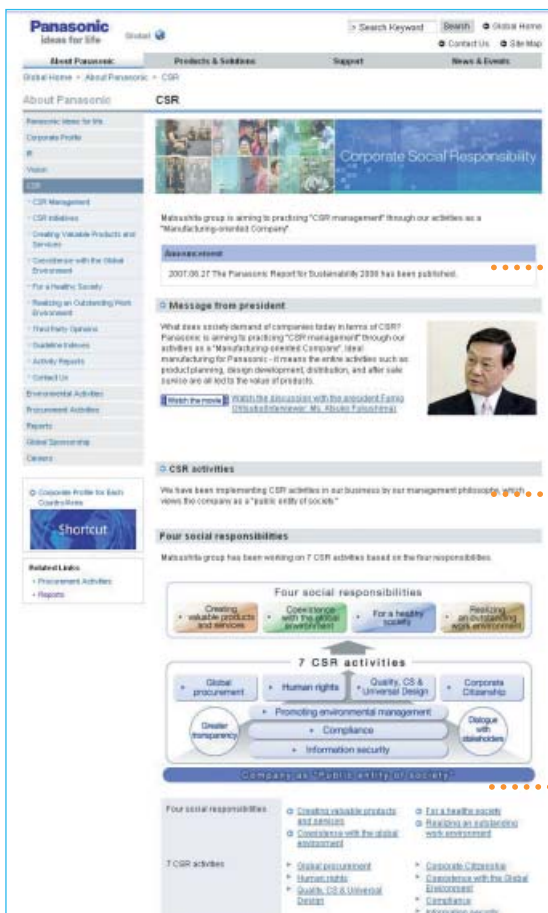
Panasonic
ideas for life

Global

> Search Keyword Search Global Home

Contact Us Site Map

About Panasonic | Products & Solutions | Support | News & Events

Global Home > About Panasonic > CSR

About Panasonic

Panasonic Ideas for life
Corporate Profile
IR
Vision
CSR
CSR Management
CSR Initiatives
Creating Valuable Products and Services
Coexistence with the Global Environment
For a Healthy Society
Realizing an Outstanding Work Environment
Third Party Opinions
Guideline Indexes
Activity Reports
Contact Us
Environmental Activities
Procurement Activities
Reports
Global Sponsorship
Careers

Corporate Profile for Each Country/Area

Shortcut

Related Links
Procurement Activities
Reports

CSR

Corporate Social Responsibility

Matsushita group is aiming to practicing "CSR management" through our activities as a "Manufacturing-oriented Company".

Announcement

2007.06.27 The Panasonic Report for Sustainability 2006 has been published.

Message from president

What does society demand of companies today in terms of CSR? Panasonic is aiming to practicing "CSR management" through our activities as a "Manufacturing-oriented Company". Ideal manufacturing for Panasonic - it means the entire activities such as product planning, design development, distribution, and after sale service are all led to the value of products.

Watch the movie | Watch the discussion with the president Fumio Ohtsubo(Interviewer: Ms. Atsuko Fukushima)

CSR activities

We have been implementing CSR activities in our business by our management philosophy, which views the company as a "public entity of society."

Four social responsibilities

Matsushita group has been working on 7 CSR activities based on the four responsibilities.

Four social responsibilities

Creating valuable products and services
Coexistence with the global environment
For a healthy society
Realizing an outstanding work environment

7 CSR activities

Global procurement
Human rights
Quality, CS & Universal Design
Corporate Citizenship
Greater transparency
Promoting environmental management
Compliance
Information security
Dialogue with stakeholders

Company as "Public entity of society"

Four social responsibilities | Creating valuable products and services | For a healthy society
| Coexistence with the global environment | Realizing an outstanding work environment

7 CSR activities | Global procurement | Corporate Citizenship
| Human rights | Coexistence with the Global Environment
| Quality, CS & Universal Design | Compliance
| | Information security